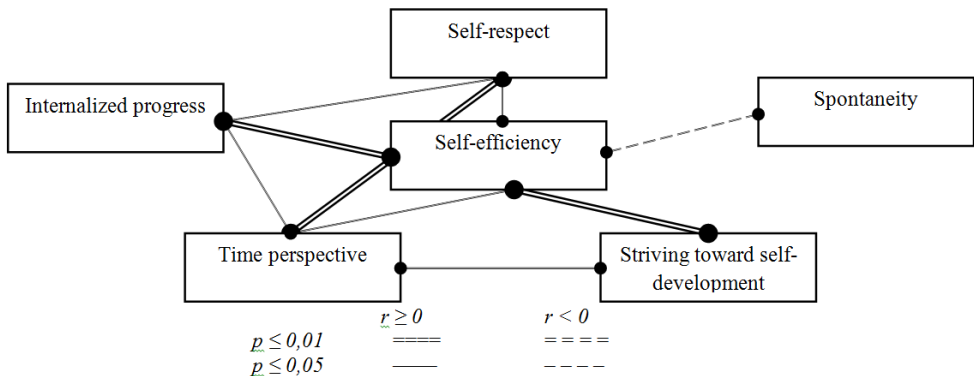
Self-respect

Internalized progress

Spontaneity

Self-efficiency

Time perspective

Striving toward self-development

| | $r \geq 0$ | $r < 0$ |
|---|---|---|
| $p \leq 0,01$ | ==== | = = = = |
| $p \leq 0,05$ | —— | – – – – |